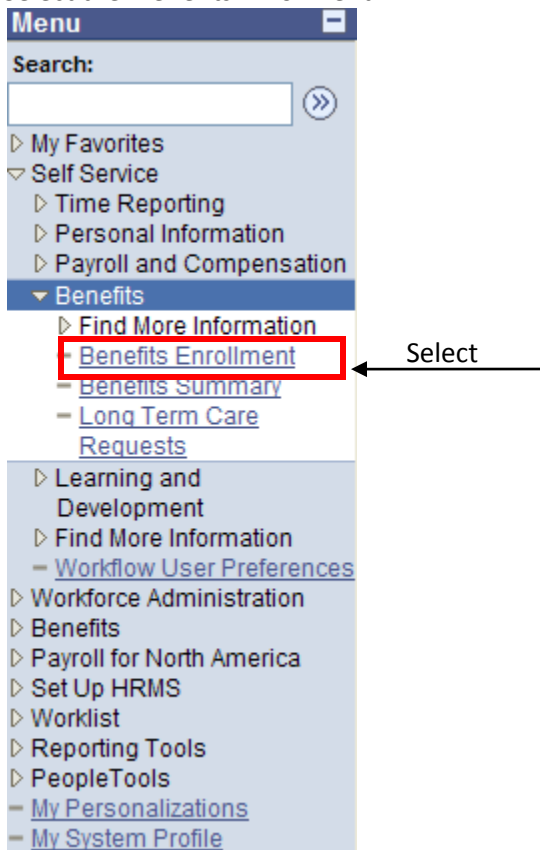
Menu

Search:

My Favorites

Self Service

Time Reporting

Personal Information

Payroll and Compensation

Benefits

Find More Information

Benefits Enrollment

Benefits Summary

Long Term Care Requests

Learning and Development

Find More Information

Workflow User Preferences

Workforce Administration

Benefits

Payroll for North America

Set Up HRMS

Worklist

Reporting Tools

PeopleTools

My Personalizations

My System Profile

Select